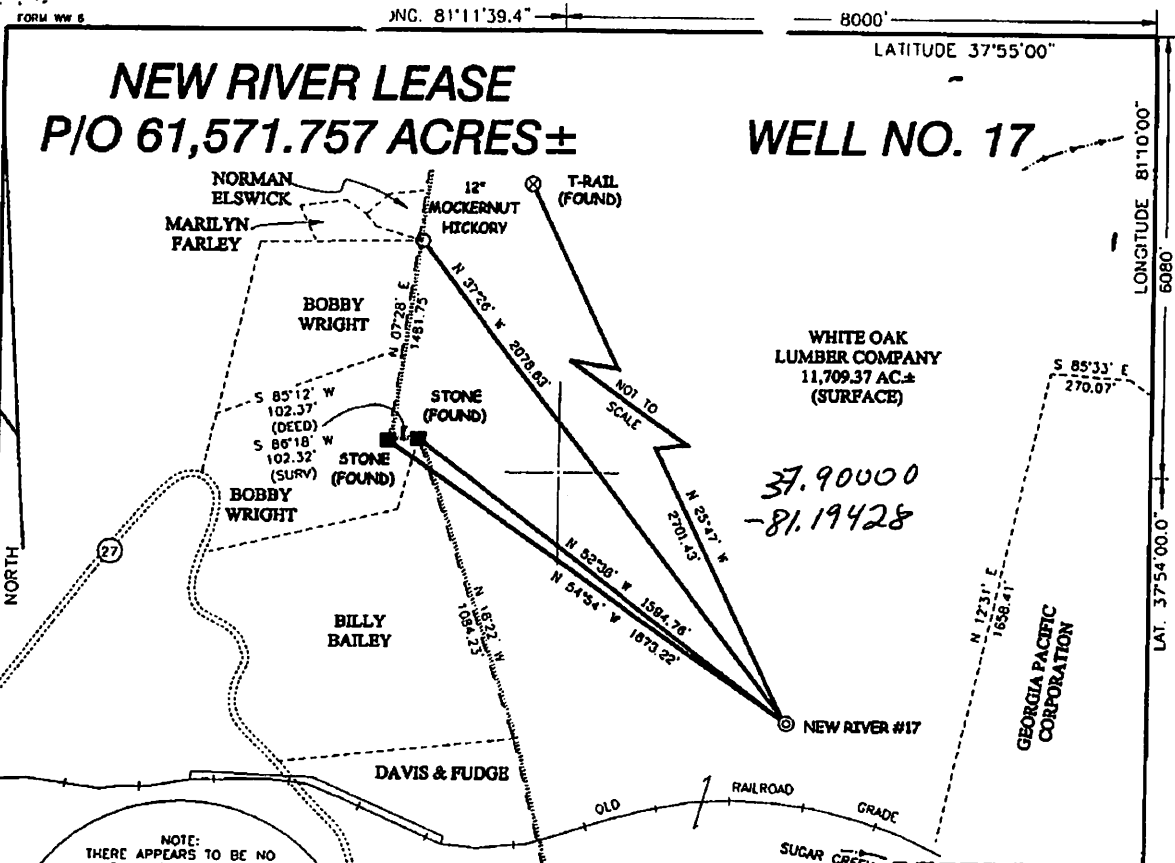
FORM WW 6

)NG. 81°11'39.4"

8000'

LATITUDE 37°55'00"

NEW RIVER LEASE
P/O 61,571.757 ACRES±

WELL NO. 17

LONGITUDE 81°10'00"

6080'

NORMAN ELSWICK

MARILYN FARLEY

12" MOCKERNUT HICKORY

T-RAIL (FOUND)

N 37°26' W 2078.83'

BOBBY WRIGHT

N 07°28' E 1481.75'

NOT TO SCALE

WHITE OAK LUMBER COMPANY 11,709.37 AC.± (SURFACE)

S 85°33' E 270.07'

S 85°12' W 102.37' (DEED)

S 86°18' W 102.32' (SURV)

STONE (FOUND)

STONE (FOUND)

BOBBY WRIGHT

27

N 25°47' W 2701.43'

37.90000
-81.19428

LAT. 37°54'00.0"

NORTH

N 52°38' W 1584.76'

N 54°54' W 1873.22'

N 16°22' W 1084.23'

BILLY BAILEY

N 12°31' E 1658.41'

GEORGIA PACIFIC CORPORATION

NEW RIVER #17

DAVIS & FUDGE

OLD RAILROAD GRADE

SUGAR CREEK

NOTE:
THERE APPEARS TO BE NO